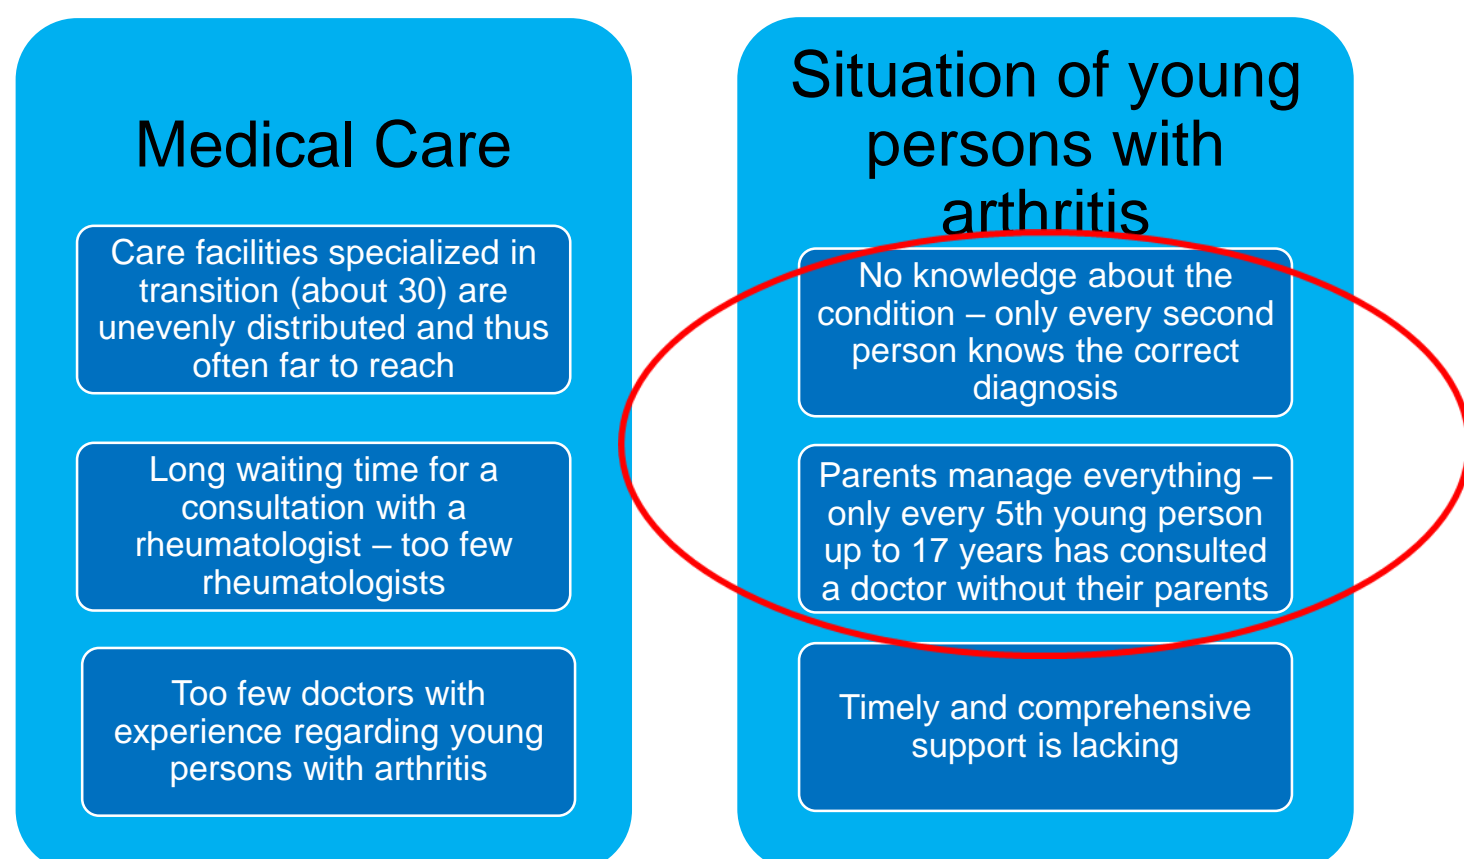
Medical Care

Care facilities specialized in transition (about 30) are unevenly distributed and thus often far to reach

Long waiting time for a consultation with a rheumatologist – too few rheumatologists

Too few doctors with experience regarding young persons with arthritis

Situation of young persons with arthritis

No knowledge about the condition – only every second person knows the correct diagnosis

Parents manage everything – only every 5th young person up to 17 years has consulted a doctor without their parents

Timely and comprehensive support is lacking